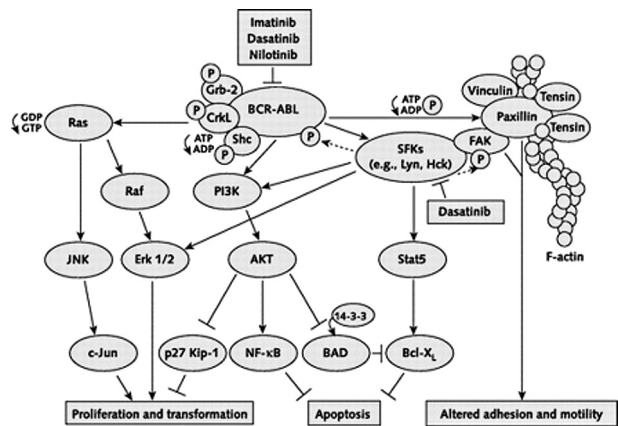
Imatinib
Dasatinib
Nilotinib

P
Grb-2
P
CrkL
BCR-ABL
ATP
ADP
Shc
P

GDP
GTP
Ras

ATP
ADP
P

Vinculin
Paxillin
Tensin
Tensin

SFKs
(e.g., Lyn, Hck)
FAK
P

Raf
PI3K
Dasatinib

JNK
Erk 1/2
AKT
Stat5
F-actin

14-3-3

c-Jun
p27 Kip-1
NF-κB
BAD
Bcl-$X_L$

Proliferation and transformation
Apoptosis
Altered adhesion and motility